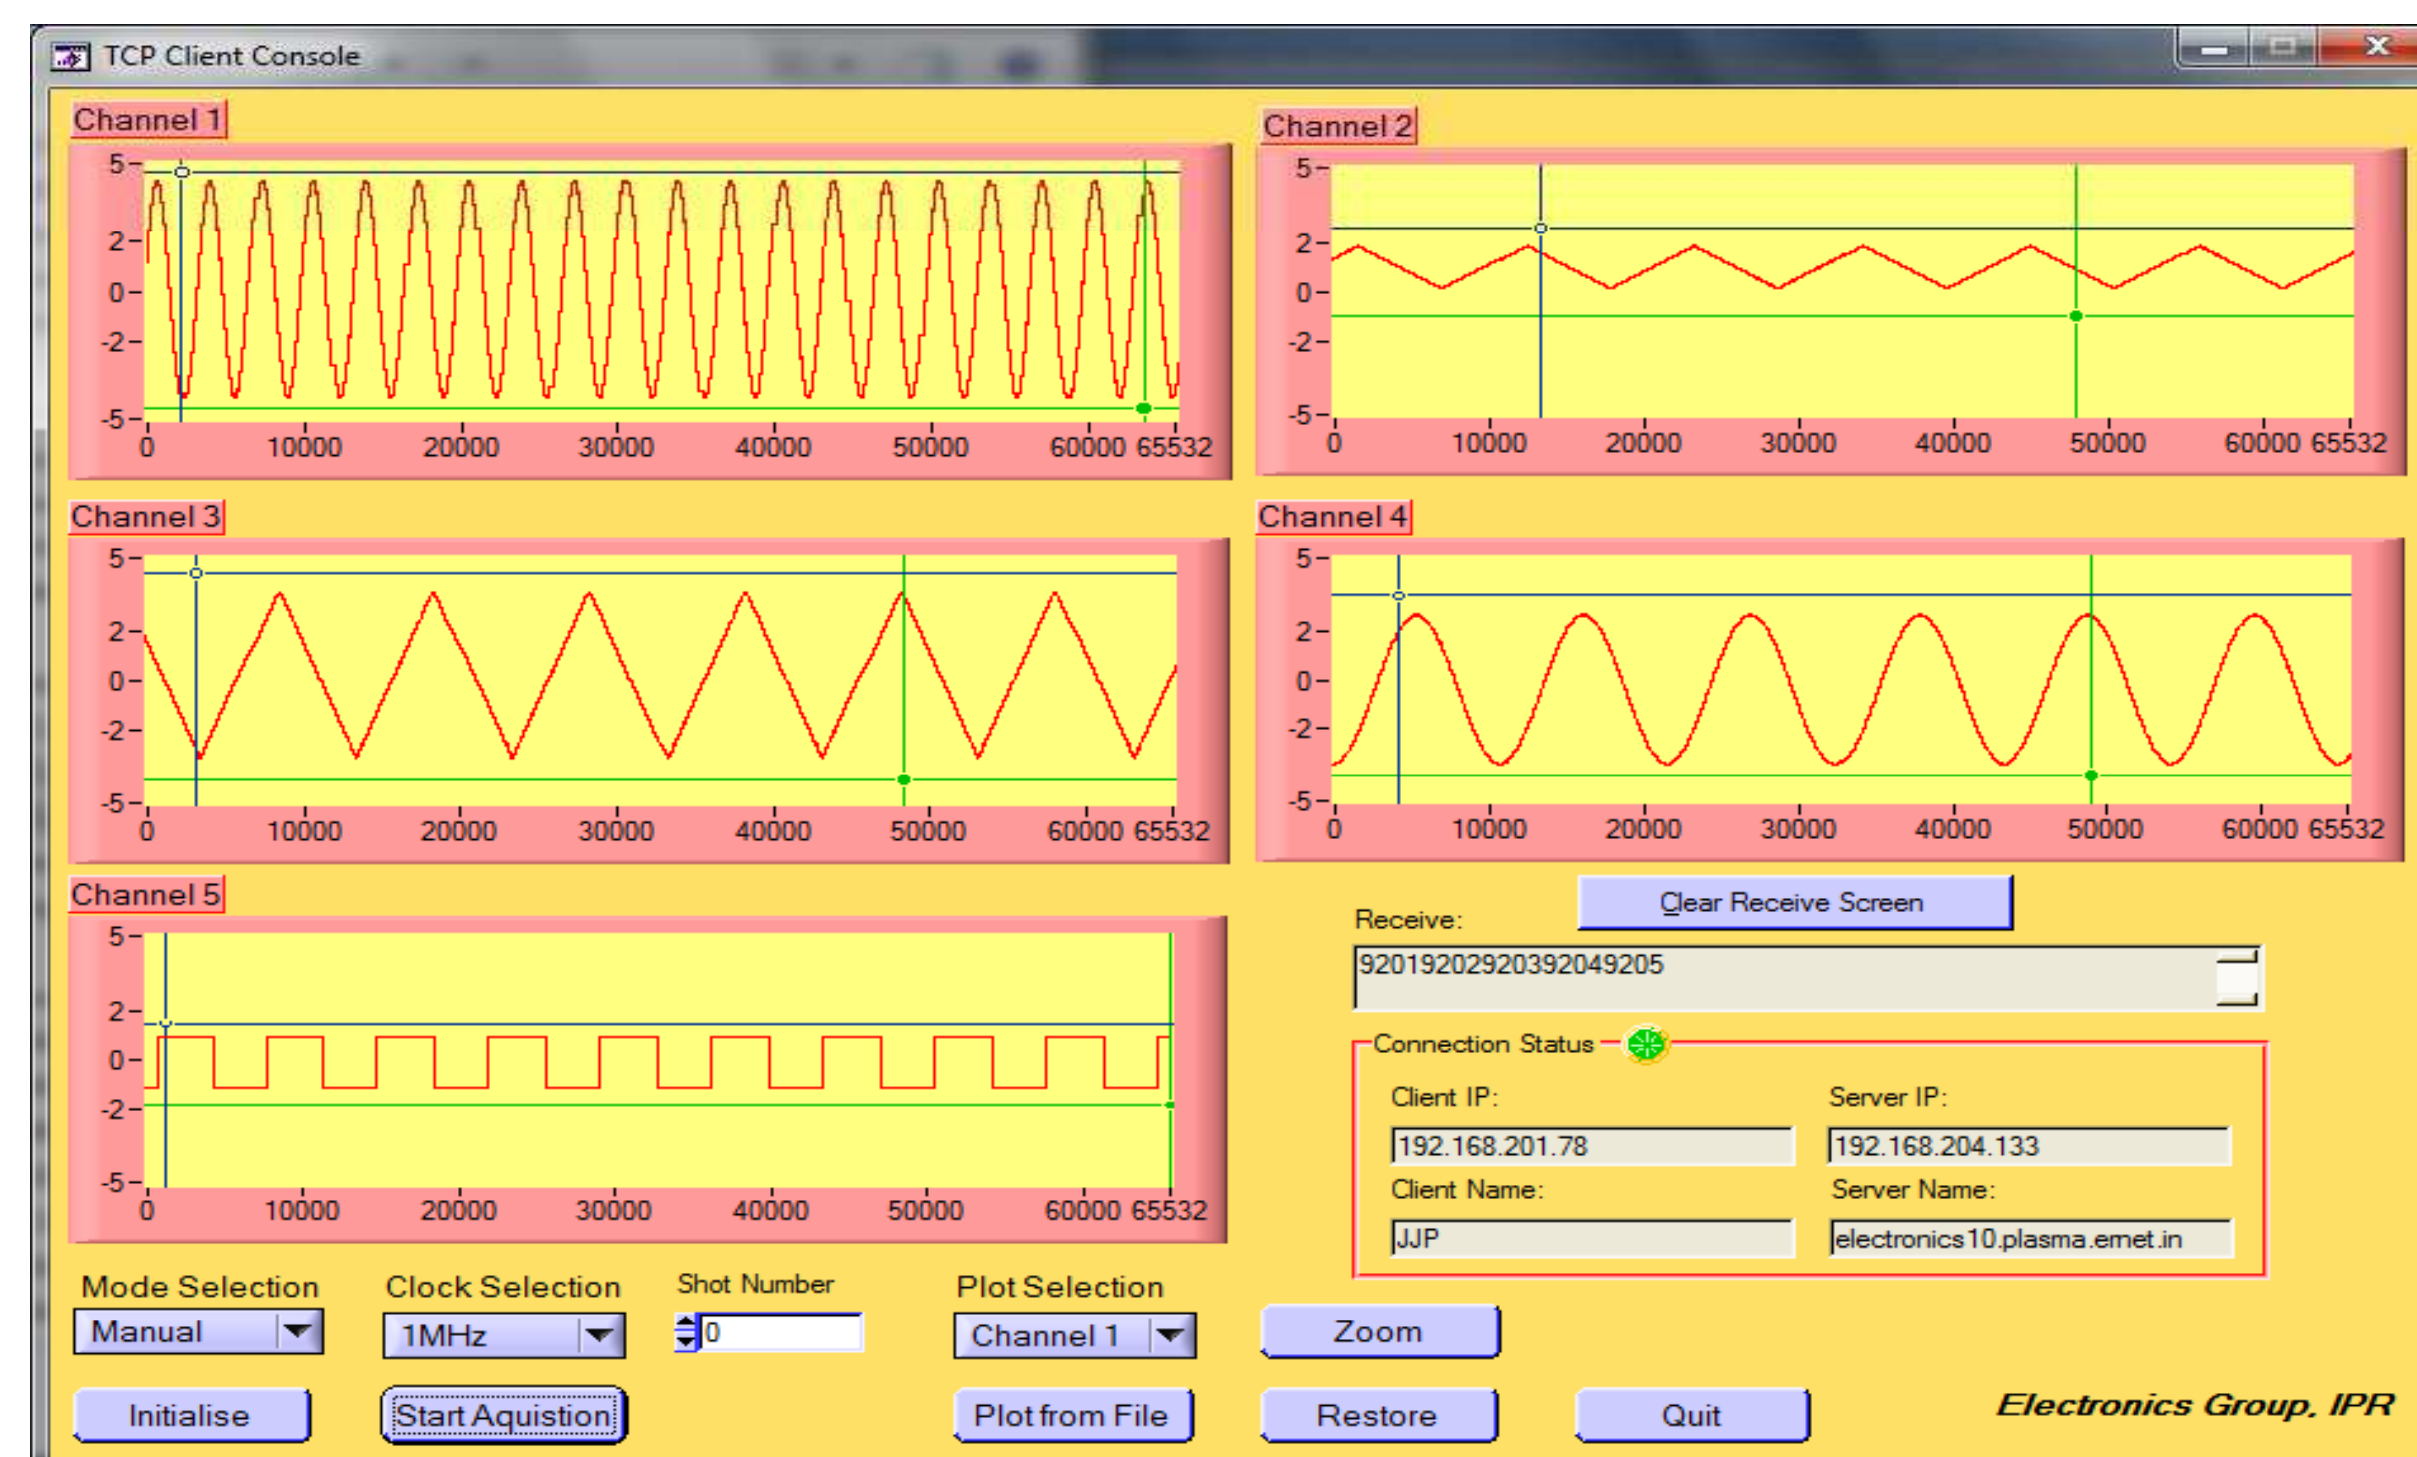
TCP Client Console

Channel 1

5
2
0
-2
-5
0 10000 20000 30000 40000 50000 60000 65532

Channel 2

5
2
0
-2
-5
0 10000 20000 30000 40000 50000 60000 65532

Channel 3

5
2
0
-2
-5
0 10000 20000 30000 40000 50000 60000 65532

Channel 4

5
2
0
-2
-5
0 10000 20000 30000 40000 50000 60000 65532

Channel 5

5
2
0
-2
-5
0 10000 20000 30000 40000 50000 60000 65532

Clear Receive Screen

Receive:

92019202920392049205

Connection Status

Client IP:

192.168.201.78

Server IP:

192.168.204.133

Client Name:

JJP

Server Name:

electronics10.plasma.ernet.in

Mode Selection

Manual

Clock Selection

1MHz

Shot Number

0

Plot Selection

Channel 1

Zoom

Initialise

Start Aquistion

Plot from File

Restore

Quit

Electronics Group, IPR